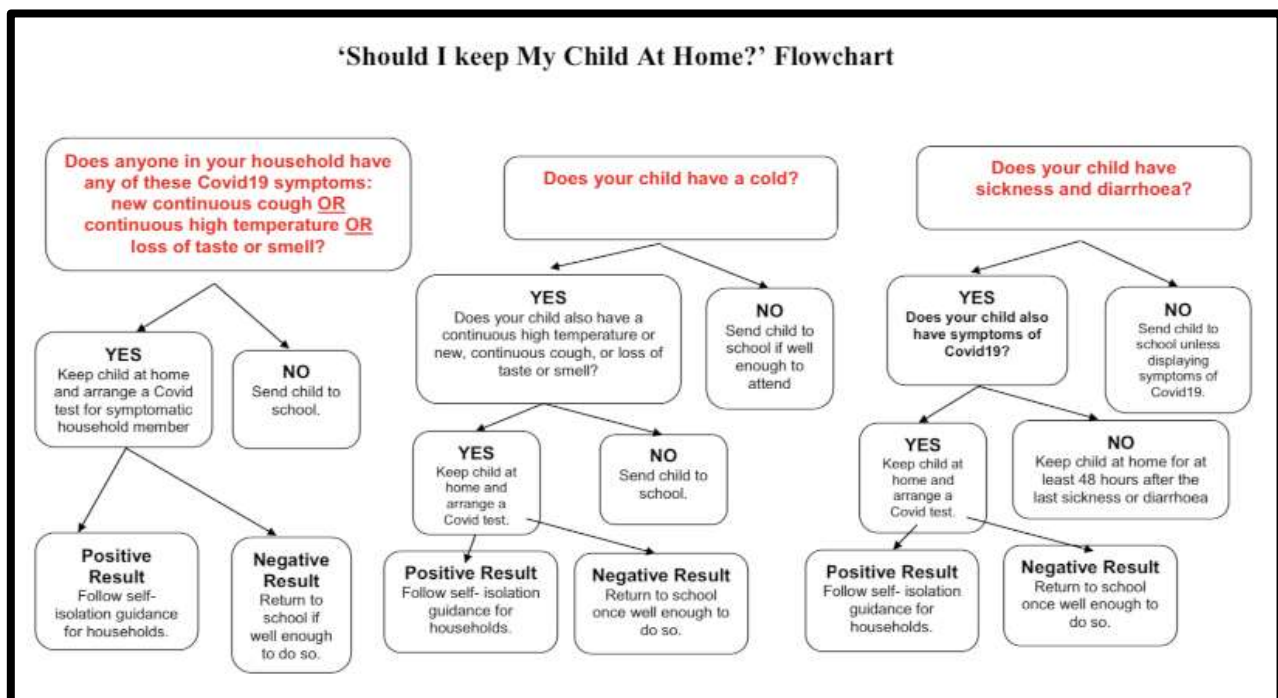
'Should I keep My Child At Home?' Flowchart

Does anyone in your household have any of these Covid19 symptoms: new continuous cough OR continuous high temperature OR loss of taste or smell?

YES
Keep child at home and arrange a Covid test for symptomatic household member

NO
Send child to school.

Positive Result
Follow self-isolation guidance for households.

Negative Result
Return to school if well enough to do so.

Does your child have a cold?

YES
Does your child also have a continuous high temperature or new, continuous cough, or loss of taste or smell?

NO
Send child to school if well enough to attend

YES
Keep child at home and arrange a Covid test.

NO
Send child to school.

Positive Result
Follow self- isolation guidance for households.

Negative Result
Return to school once well enough to do so.

Does your child have sickness and diarrhoea?

YES
Does your child also have symptoms of Covid19?

NO
Send child to school unless displaying symptoms of Covid19.

YES
Keep child at home and arrange a Covid test.

NO
Keep child at home for at least 48 hours after the last sickness or diarrhoea

Positive Result
Follow self- isolation guidance for households.

Negative Result
Return to school once well enough to do so.